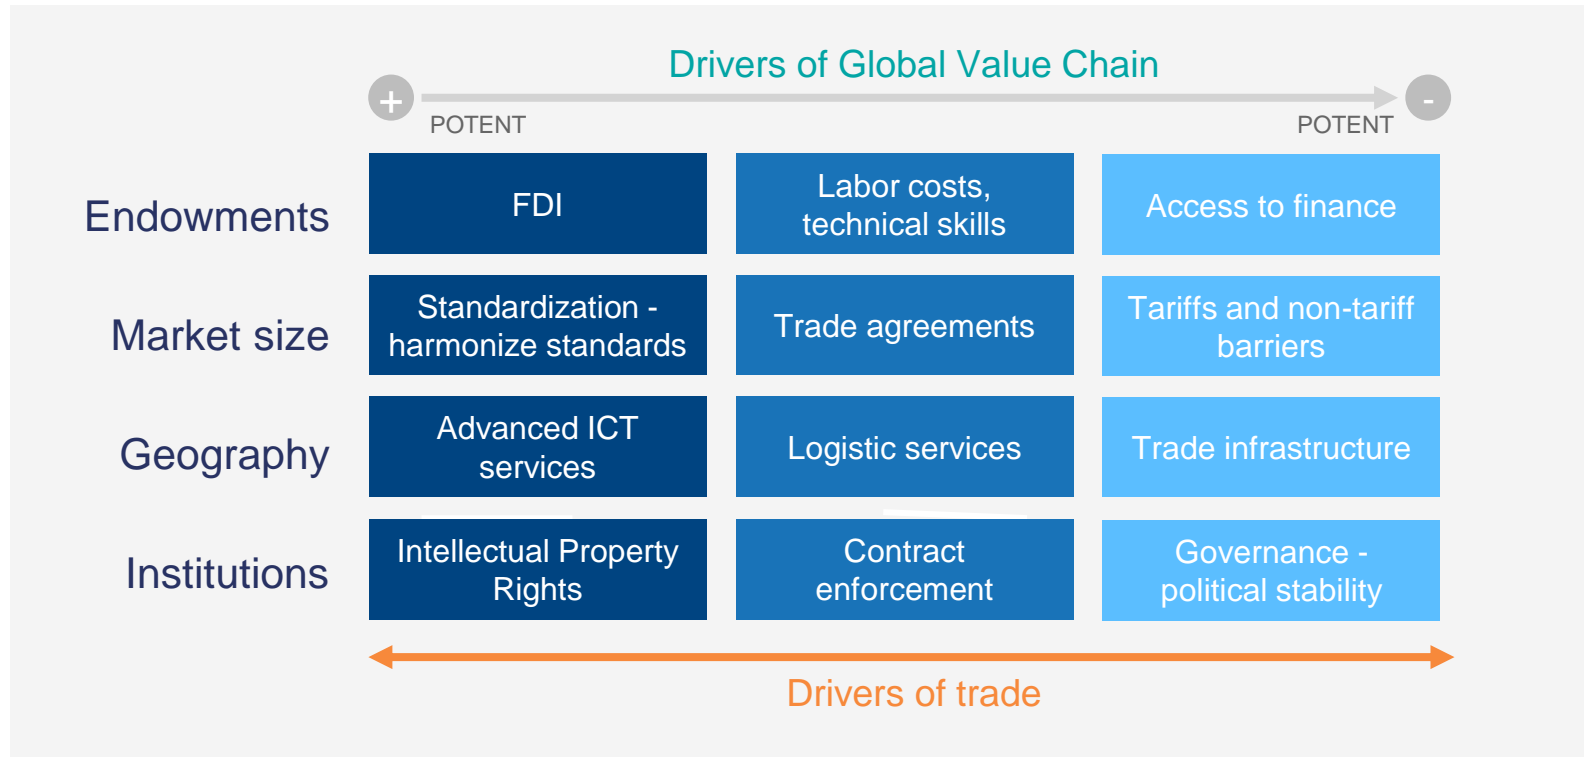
Drivers of Global Value Chain

+ POTENT

- POTENT

| | | | |
|---|---|---|---|
| Endowments | FDI | Labor costs, technical skills | Access to finance |
| Market size | Standardization - harmonize standards | Trade agreements | Tariffs and non-tariff barriers |
| Geography | Advanced ICT services | Logistic services | Trade infrastructure |
| Institutions | Intellectual Property Rights | Contract enforcement | Governance - political stability |

Drivers of trade